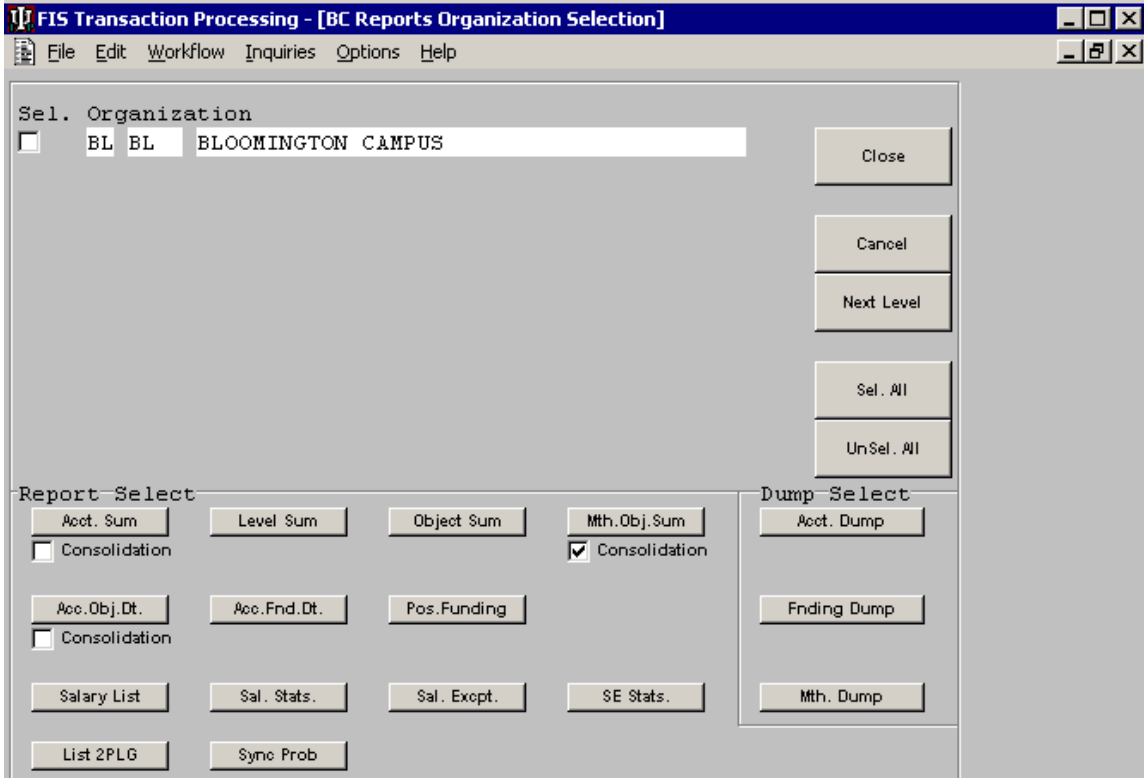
FIS Transaction Processing - [BC Reports Organization Selection]

File Edit Workflow Inquiries Options Help

Sel. Organization
BL BL BLOOMINGTON CAMPUS

Close

Cancel

Next Level

Sel. All

UnSel. All

Report Select

Acct. Sum
Consolidation

Level Sum

Object Sum

Mth.Obj.Sum
Consolidation

Acc.Obj.Dt.
Consolidation

Acc.Fnd.Dt.

Pos.Funding

Salary List

Sal. Stats.

Sal. Excpt.

SE Stats.

List 2PLG

Sync Prob

Dump Select

Acct. Dump

Fnding Dump

Mth. Dump